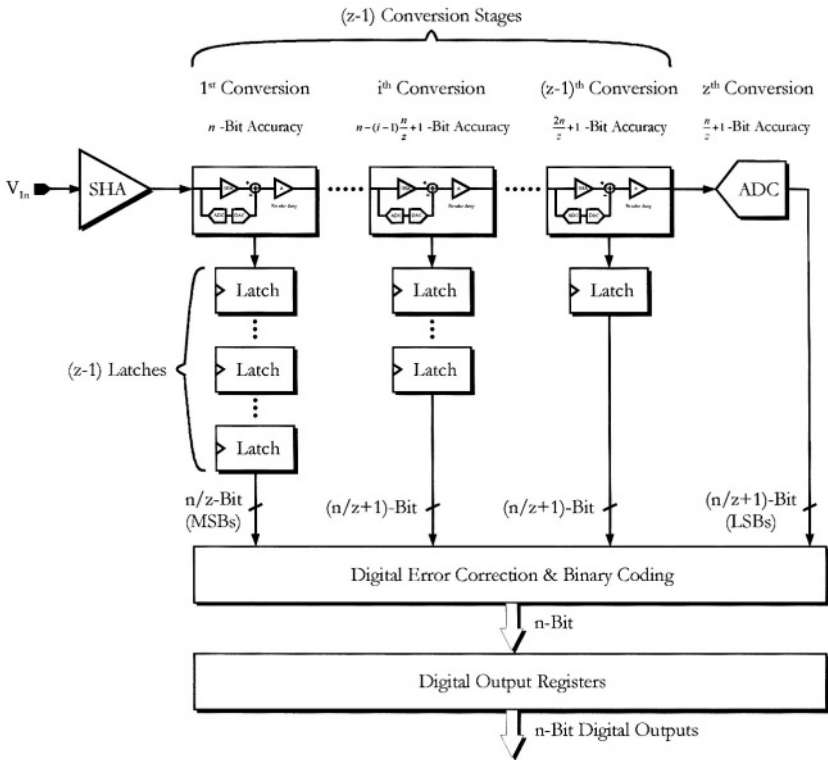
(z-1) Conversion Stages

1st Conversion
$n$ -Bit Accuracy

ith Conversion
$n-(i-1)\frac{n}{z}+1$ -Bit Accuracy

(z-1)th Conversion
$\frac{2n}{z}+1$ -Bit Accuracy

zth Conversion
$\frac{n}{z}+1$ -Bit Accuracy

$V_{In}$

SHA

ADC

Latch
Latch
Latch

Latch
Latch

Latch

(z-1) Latches

n/z-Bit (MSBs)

(n/z+1)-Bit

(n/z+1)-Bit

(n/z+1)-Bit (LSBs)

Digital Error Correction & Binary Coding

n-Bit

Digital Output Registers

n-Bit Digital Outputs